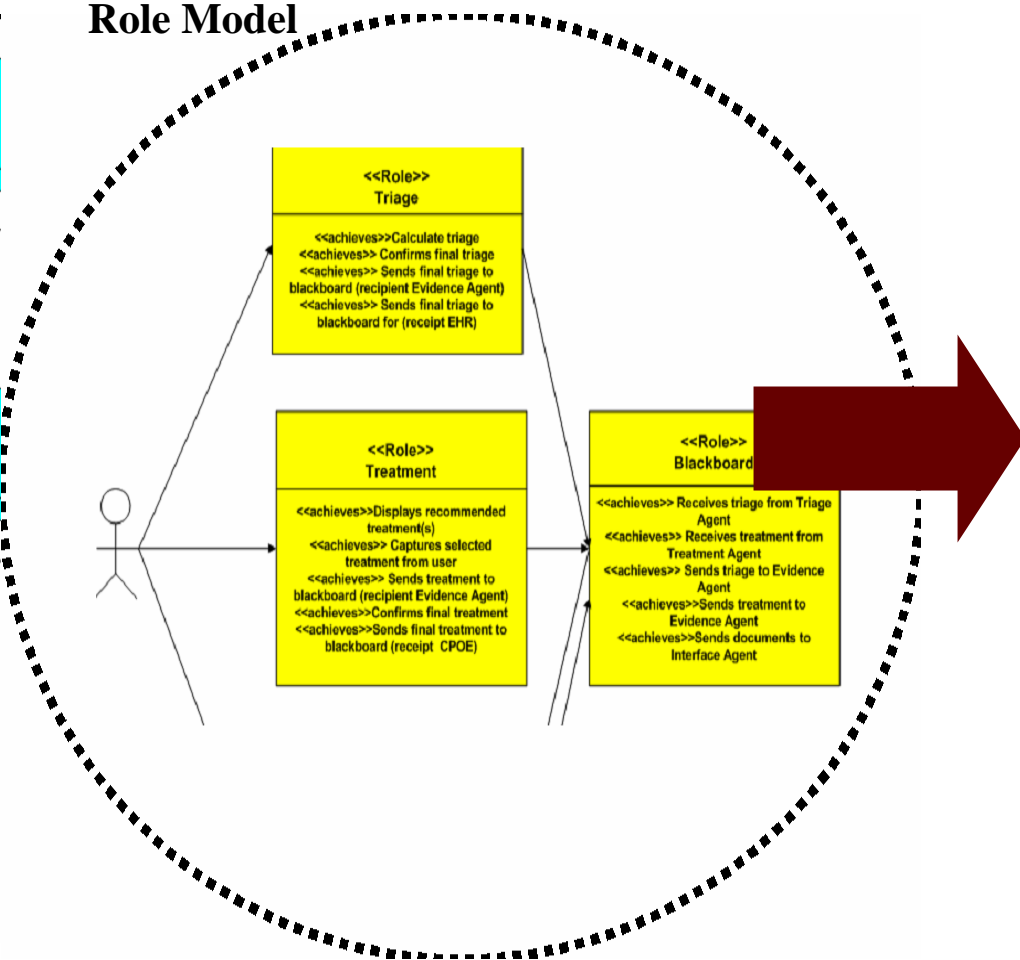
Role Model

<<Role>>
Triage

<<achieves>>Calculate triage
<<achieves>> Confirms final triage
<<achieves>> Sends final triage to blackboard (recipient Evidence Agent)
<<achieves>> Sends final triage to blackboard for (receipt EHR)

<<Role>>
Treatment

<<achieves>>Displays recommended treatment(s)
<<achieves>> Captures selected treatment from user
<<achieves>> Sends treatment to blackboard (recipient Evidence Agent)
<<achieves>>Confirms final treatment
<<achieves>>Sends final treatment to blackboard (receipt CPOE)

<<Role>>
Blackboard

<<achieves>> Receives triage from Triage Agent
<<achieves>> Receives treatment from Treatment Agent
<<achieves>> Sends triage to Evidence Agent
<<achieves>>Sends treatment to Evidence Agent
<<achieves>>Sends documents to Interface Agent